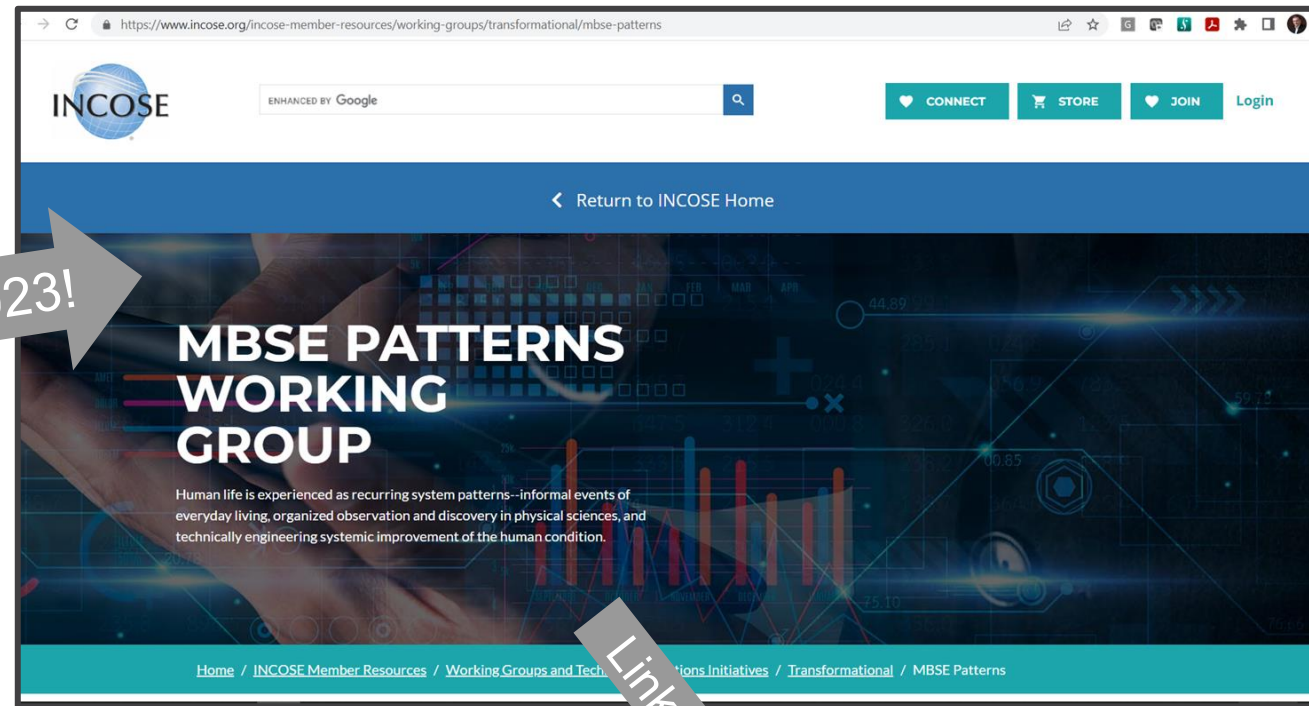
https://www.incose.org/incose-member-resources/working-groups/transformational/mbse-patterns

INCOSE

ENHANCED BY Google

CONNECT STORE JOIN Login

Return to INCOSE Home

23!

MBSE PATTERNS WORKING GROUP

Human life is experienced as recurring system patterns--informal events of everyday living, organized observation and discovery in physical sciences, and technically engineering systemic improvement of the human condition.

Home / INCOSE Member Resources / Working Groups and Tech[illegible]tions Initiatives / Transformational / MBSE Patterns

Link